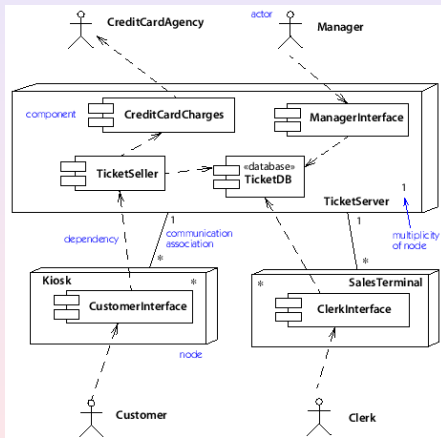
CreditCardAgency

actor

Manager

component

CreditCardCharges

ManagerInterface

TicketSeller

«database»
TicketDB

1

TicketServer

multiplicity of node

1

communication association

dependency

*

1

*

Kiosk

*

CustomerInterface

SalesTerminal

*

ClerkInterface

node

Customer

Clerk